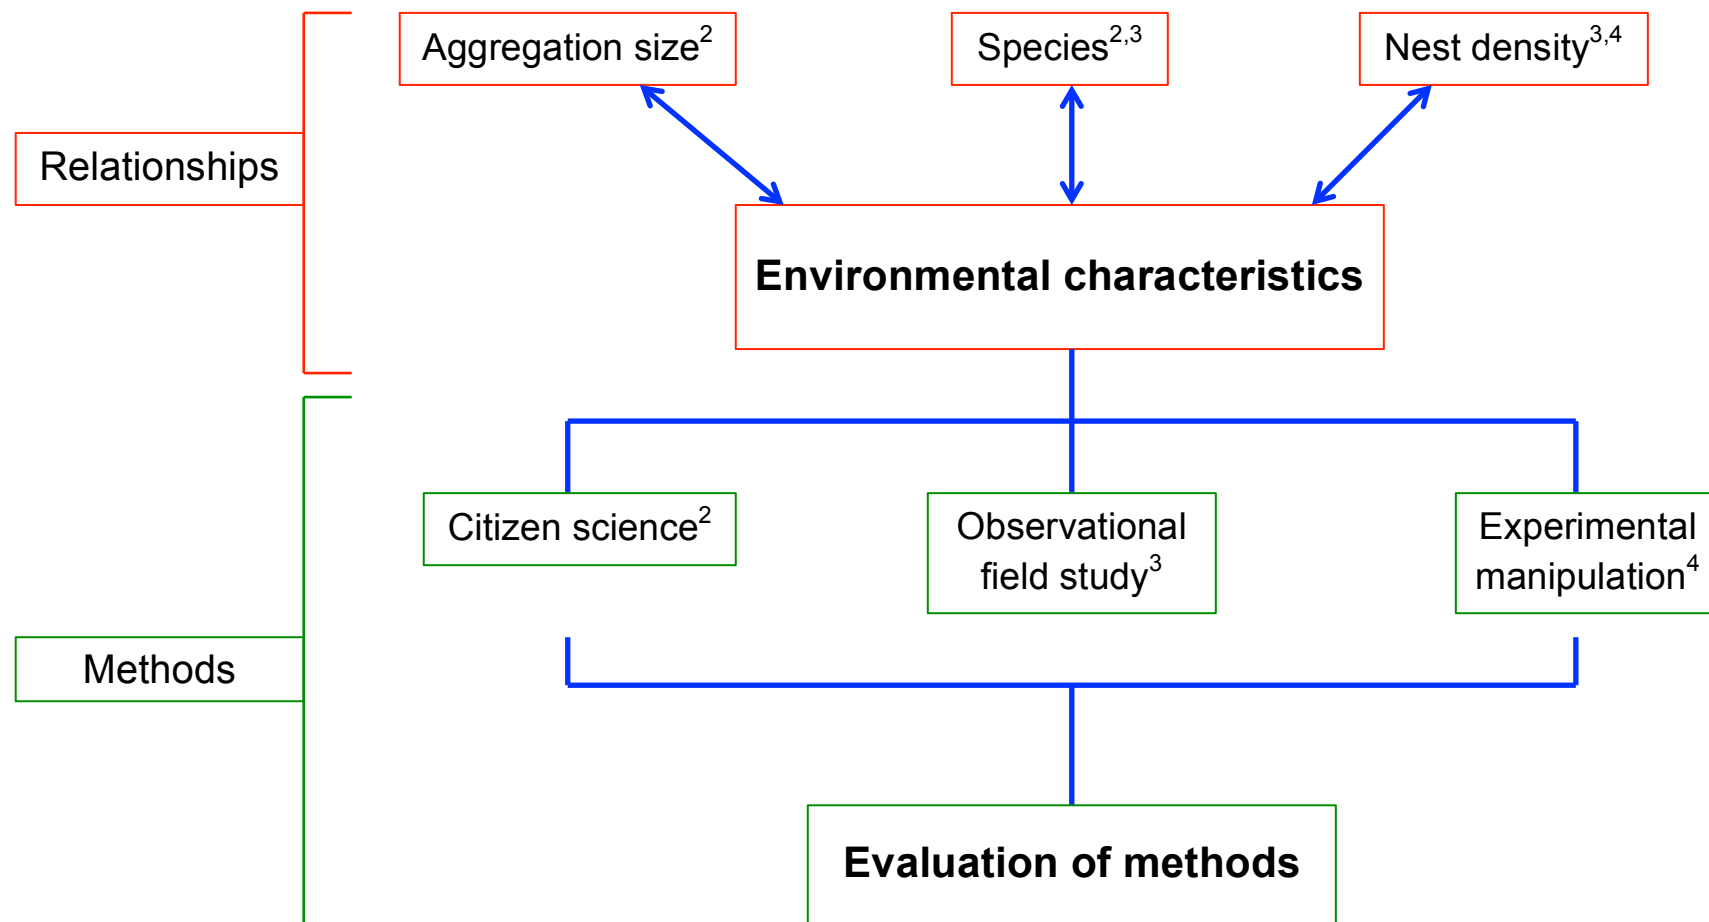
Aggregation size$^{2}$

Species$^{2,3}$

Nest density$^{3,4}$

Relationships

Environmental characteristics

Citizen science$^{2}$

Observational field study$^{3}$

Experimental manipulation$^{4}$

Methods

Evaluation of methods